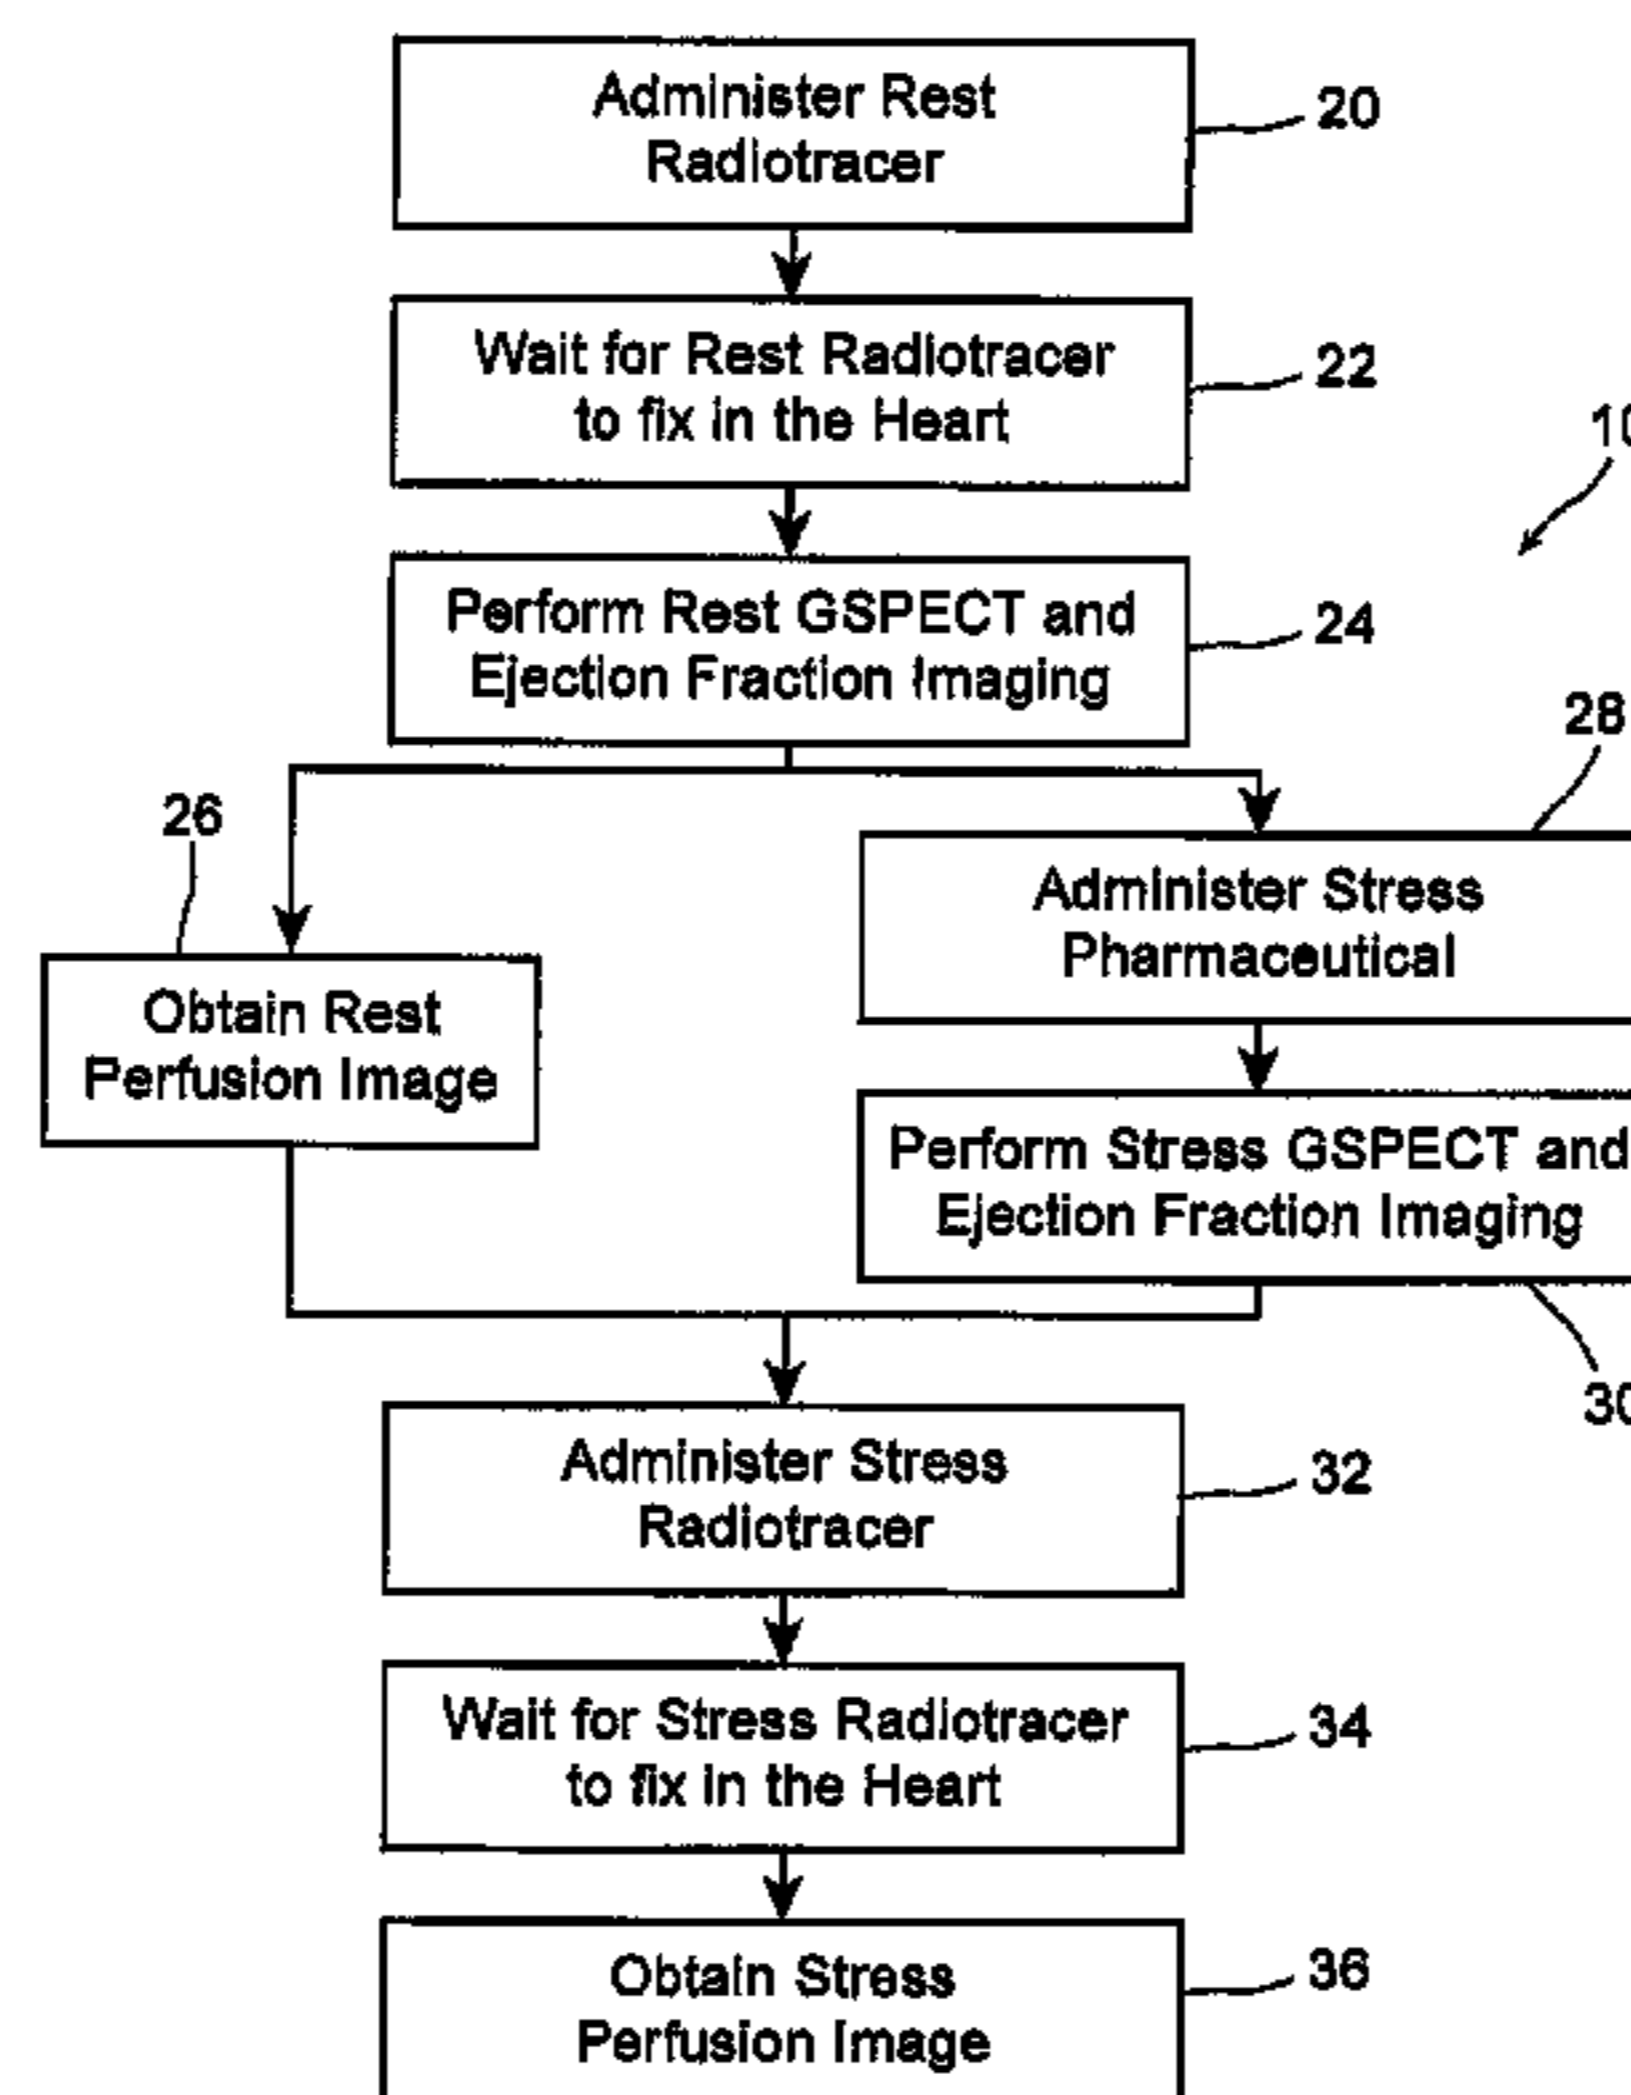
Administer Rest Radiotracer

20

Wait for Rest Radiotracer to fix in the Heart

22

10

Perform Rest GSPECT and Ejection Fraction Imaging

24

28

26

Administer Stress Pharmaceutical

Obtain Rest Perfusion Image

Perform Stress GSPECT and Ejection Fraction Imaging

30

Administer Stress Radiotracer

32

Wait for Stress Radiotracer to fix in the Heart

34

Obtain Stress Perfusion Image

36